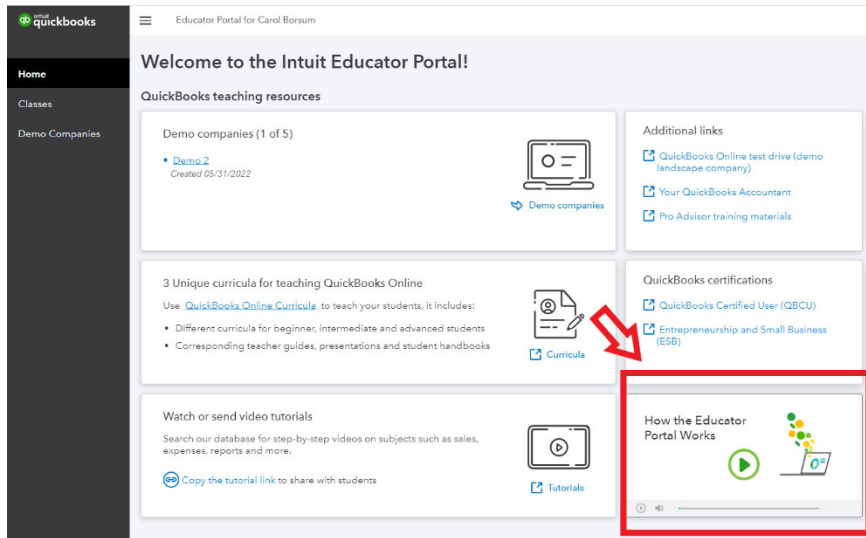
intuit quickbooks

Home
Classes
Demo Companies

Educator Portal for Carol Borsum

Welcome to the Intuit Educator Portal!

QuickBooks teaching resources

Demo companies (1 of 5)

• Demo 2
Created 05/31/2022

Demo companies

Additional links

QuickBooks Online test drive (demo landscape company)

Your QuickBooks Accountant

Pro Advisor training materials

3 Unique curricula for teaching QuickBooks Online

Use QuickBooks Online Curricula to teach your students, it includes:

• Different curricula for beginner, intermediate and advanced students
• Corresponding teacher guides, presentations and student handbooks

Curricula

QuickBooks certifications

QuickBooks Certified User (QBCU)

Entrepreneurship and Small Business (ESB)

Watch or send video tutorials

Search our database for step-by-step videos on subjects such as sales, expenses, reports and more.

Copy the tutorial link to share with students

Tutorials

How the Educator Portal Works